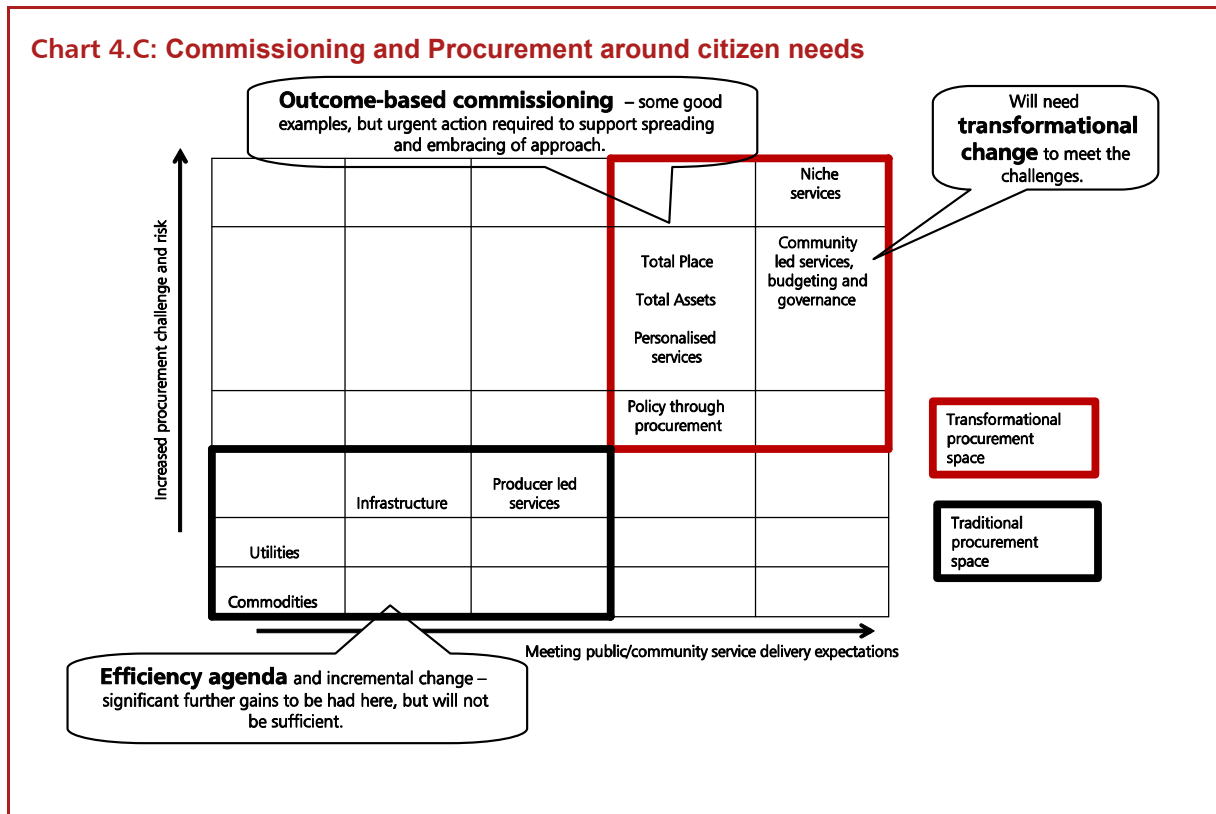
Chart 4.C: Commissioning and Procurement around citizen needs

Outcome-based commissioning – some good examples, but urgent action required to support spreading and embracing of approach.

Will need transformational change to meet the challenges.

Increased procurement challenge and risk

Niche services

Total Place

Total Assets

Personalised services

Community led services, budgeting and governance

Policy through procurement

Transformational procurement space

Infrastructure

Producer led services

Utilities

Commodities

Traditional procurement space

Meeting public/community service delivery expectations

Efficiency agenda and incremental change – significant further gains to be had here, but will not be sufficient.